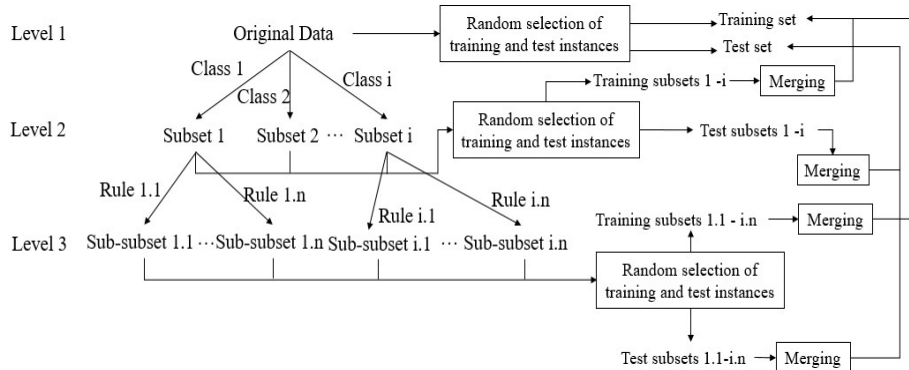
Level 1

Original Data

Random selection of training and test instances

Training set

Test set

Class 1

Class 2

Class i

Training subsets 1 -i

Merging

Level 2

Subset 1

Subset 2 ⋯

Subset i

Random selection of training and test instances

Test subsets 1 -i

Merging

Rule 1.1

Rule 1.n

Rule i.1

Rule i.n

Training subsets 1.1 - i.n

Merging

Level 3

Sub-subset 1.1 ⋯Sub-subset 1.n

Sub-subset i.1 ⋯ Sub-subset i.n

Random selection of training and test instances

Test subsets 1.1-i.n

Merging